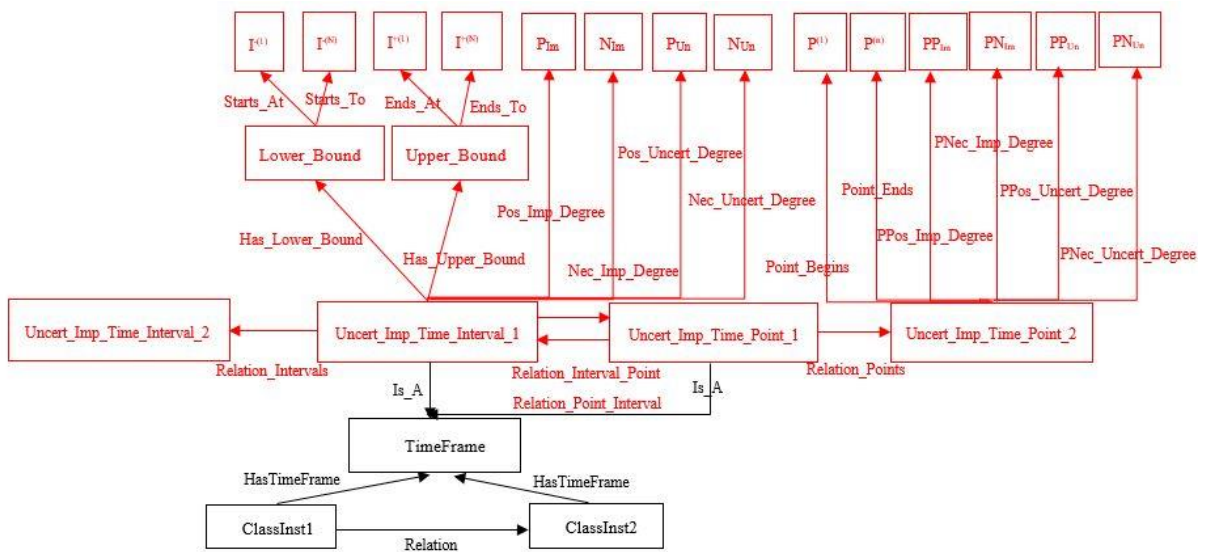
$I^{-(1)}$

$I^{-(N)}$

$I^{+(1)}$

$I^{+(N)}$

$P_{Im}$

$N_{Im}$

$P_{Un}$

$N_{Un}$

$P^{(1)}$

$P^{(n)}$

$PP_{Im}$

$PN_{Im}$

$PP_{Un}$

$PN_{Un}$

Starts_At

Starts_To

Ends_At

Ends_To

Lower_Bound

Upper_Bound

Pos_Uncert_Degree

PNec_Imp_Degree

Point_Ends

PPos_Uncert_Degree

Nec_Uncert_Degree

Pos_Imp_Degree

Has_Lower_Bound

PPos_Imp_Degree

Has_Upper_Bound

Nec_Imp_Degree

Point_Begins

PNec_Uncert_Degree

Uncert_Imp_Time_Interval_2

Uncert_Imp_Time_Interval_1

Uncert_Imp_Time_Point_1

Uncert_Imp_Time_Point_2

Relation_Intervals

Relation_Interval_Point

Relation_Points

Is_A

Is_A

Relation_Point_Interval

TimeFrame

HasTimeFrame

HasTimeFrame

ClassInst1

ClassInst2

Relation